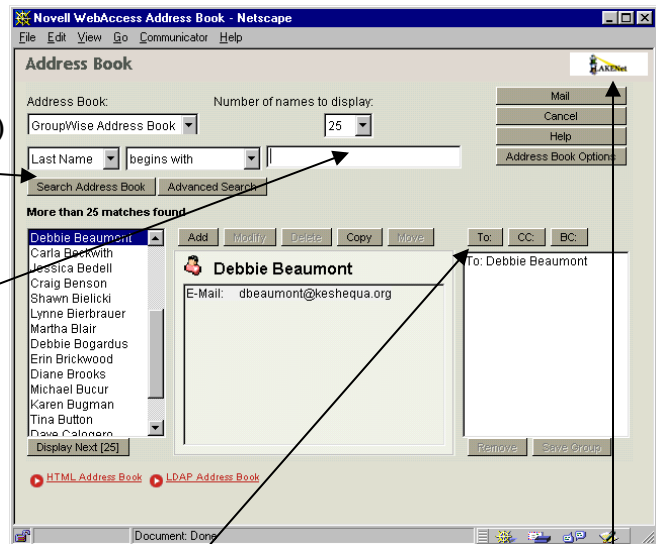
Novell WebAccess Address Book - Netscape
File Edit View Go Communicator Help
Address Book
LAKENet
Address Book:
Number of names to display:
GroupWise Address Book
25
Mail
Cancel
Help
Address Book Options
Last Name
begins with
Search Address Book
Advanced Search
More than 25 matches found
Debbie Beaumont
Carla Beckwith
Jessica Bedell
Craig Benson
Shawn Bielicki
Lynne Bierbrauer
Martha Blair
Debbie Bogardus
Erin Brickwood
Diane Brooks
Michael Bucur
Karen Bugman
Tina Button
Dave Calogero
Display Next [25]
Add
Modify
Delete
Copy
Move
Debbie Beaumont
E-Mail: dbeaumont@keshequa.org
To:
CC:
BC:
To: Debbie Beaumont
Remove
Save Group
HTML Address Book
LDAP Address Book
Document: Done